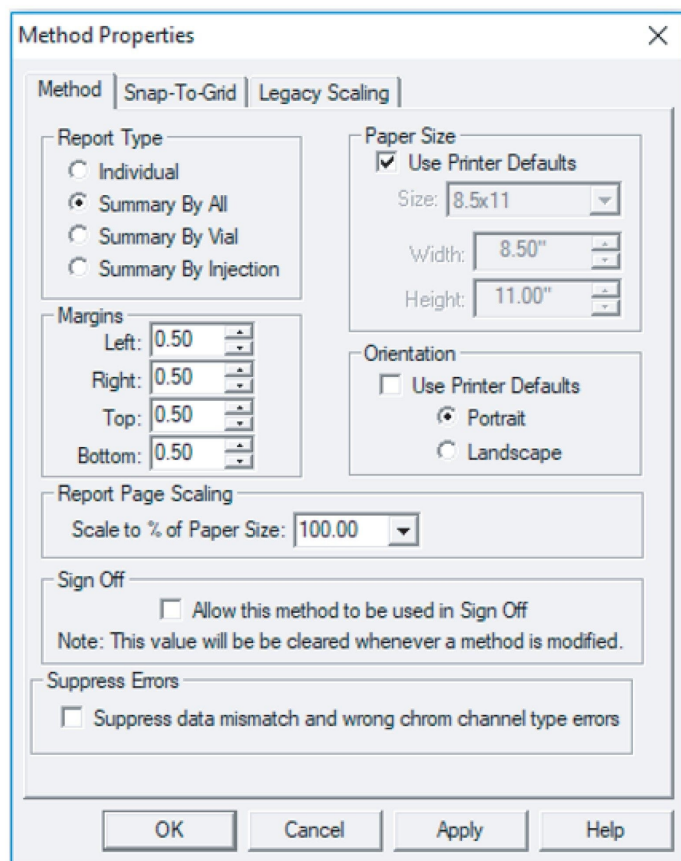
Method Properties

Method | Snap-To-Grid | Legacy Scaling

Report Type
Individual
Summary By All
Summary By Vial
Summary By Injection

Margins
Left: 0.50
Right: 0.50
Top: 0.50
Bottom: 0.50

Paper Size
Use Printer Defaults
Size: 8.5x11
Width: 8.50"
Height: 11.00"

Orientation
Use Printer Defaults
Portrait
Landscape

Report Page Scaling
Scale to % of Paper Size: 100.00

Sign Off
Allow this method to be used in Sign Off
Note: This value will be be cleared whenever a method is modified.

Suppress Errors
Suppress data mismatch and wrong chrom channel type errors

OK | Cancel | Apply | Help